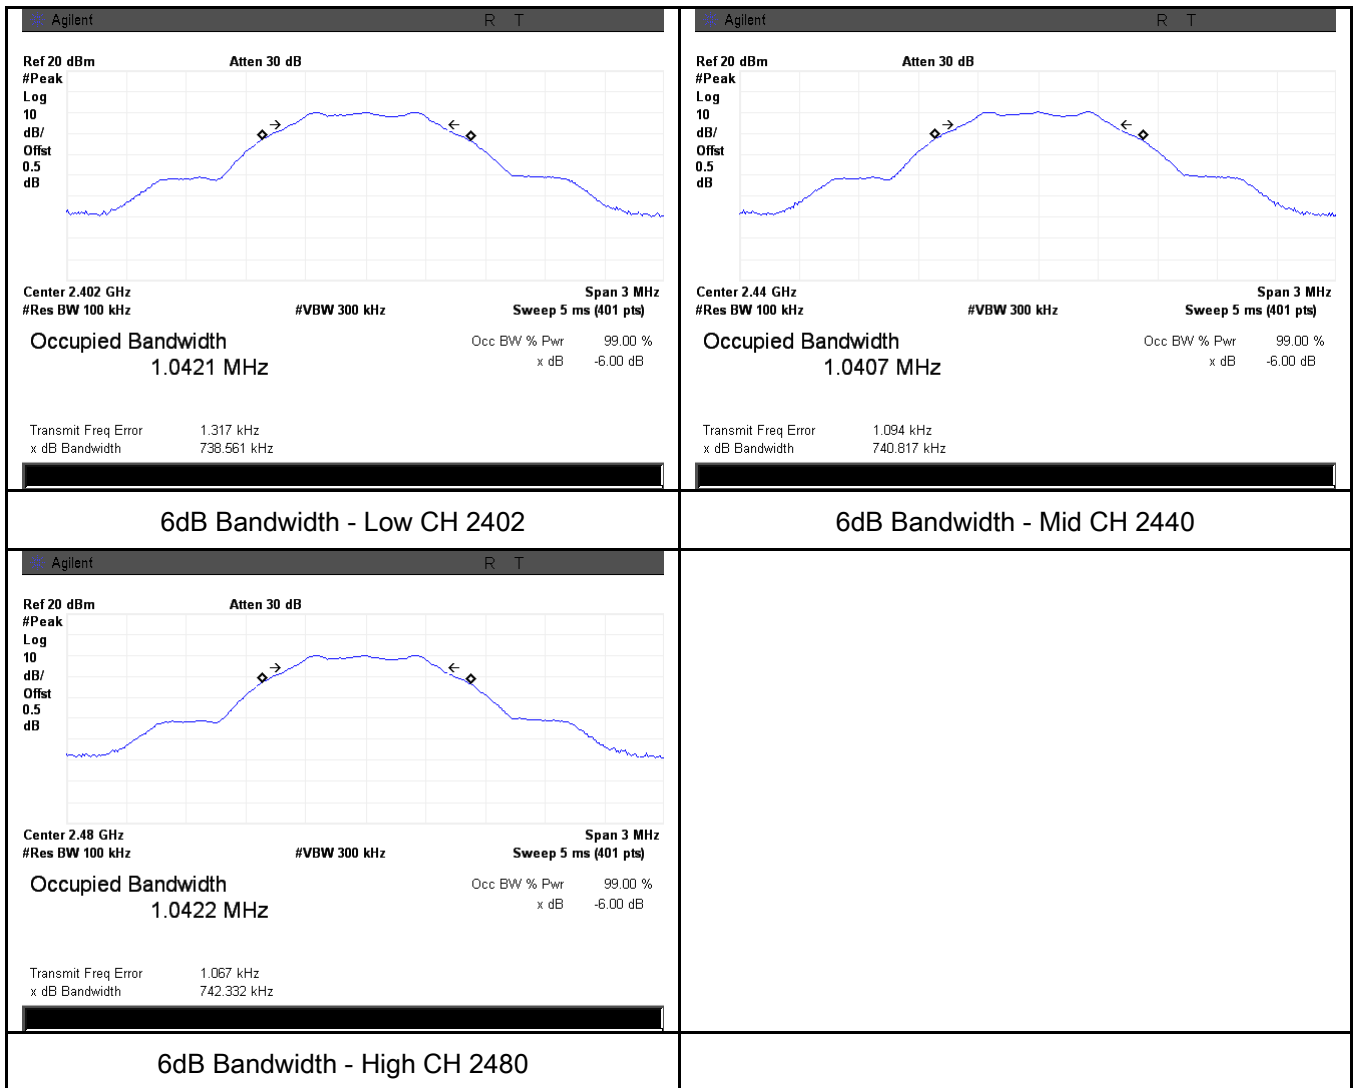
Agilent R T

Ref 20 dBm Atten 30 dB
#Peak
Log
10
dB/
Offst
0.5
dB

Center 2.402 GHz Span 3 MHz
#Res BW 100 kHz #VBW 300 kHz Sweep 5 ms (401 pts)

Occupied Bandwidth
1.0421 MHz

Occ BW % Pwr 99.00 %
x dB -6.00 dB

Transmit Freq Error 1.317 kHz
x dB Bandwidth 738.561 kHz

Agilent R T

Ref 20 dBm Atten 30 dB
#Peak
Log
10
dB/
Offst
0.5
dB

Center 2.44 GHz Span 3 MHz
#Res BW 100 kHz #VBW 300 kHz Sweep 5 ms (401 pts)

Occupied Bandwidth
1.0407 MHz

Occ BW % Pwr 99.00 %
x dB -6.00 dB

Transmit Freq Error 1.094 kHz
x dB Bandwidth 740.817 kHz

6dB Bandwidth - Low CH 2402

6dB Bandwidth - Mid CH 2440

Agilent R T

Ref 20 dBm Atten 30 dB
#Peak
Log
10
dB/
Offst
0.5
dB

Center 2.48 GHz Span 3 MHz
#Res BW 100 kHz #VBW 300 kHz Sweep 5 ms (401 pts)

Occupied Bandwidth
1.0422 MHz

Occ BW % Pwr 99.00 %
x dB -6.00 dB

Transmit Freq Error 1.067 kHz
x dB Bandwidth 742.332 kHz

6dB Bandwidth - High CH 2480